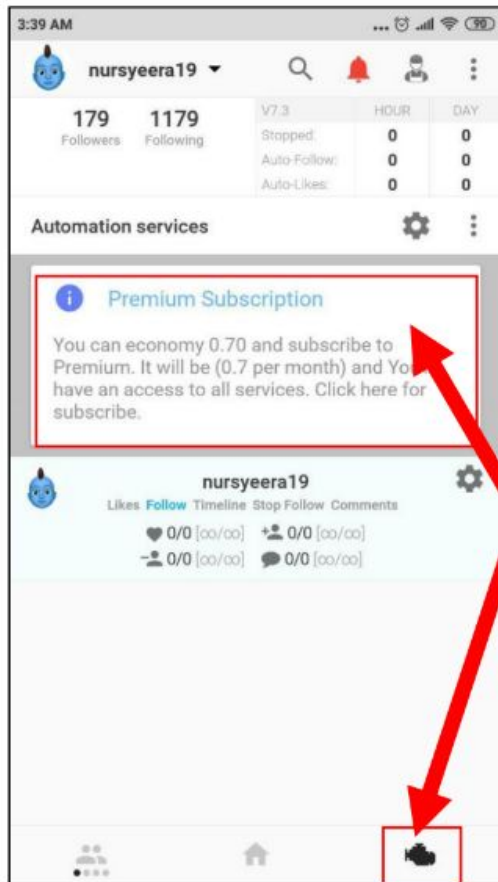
3:39 AM

90

nursyeera19

179 Followers

1179 Following

| V7.3 | HOUR | DAY |
|---|---|---|
| Stopped: | 0 | 0 |
| Auto-Follow: | 0 | 0 |
| Auto-Likes: | 0 | 0 |

Automation services

Premium Subscription

You can economy 0.70 and subscribe to Premium. It will be (0.7 per month) and Yo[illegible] have an access to all services. Click here for subscribe.

nursyeera19

Likes Follow Timeline Stop Follow Comments

0/0 [∞/∞] 0/0 [∞/∞]

0/0 [∞/∞] 0/0 [∞/∞]